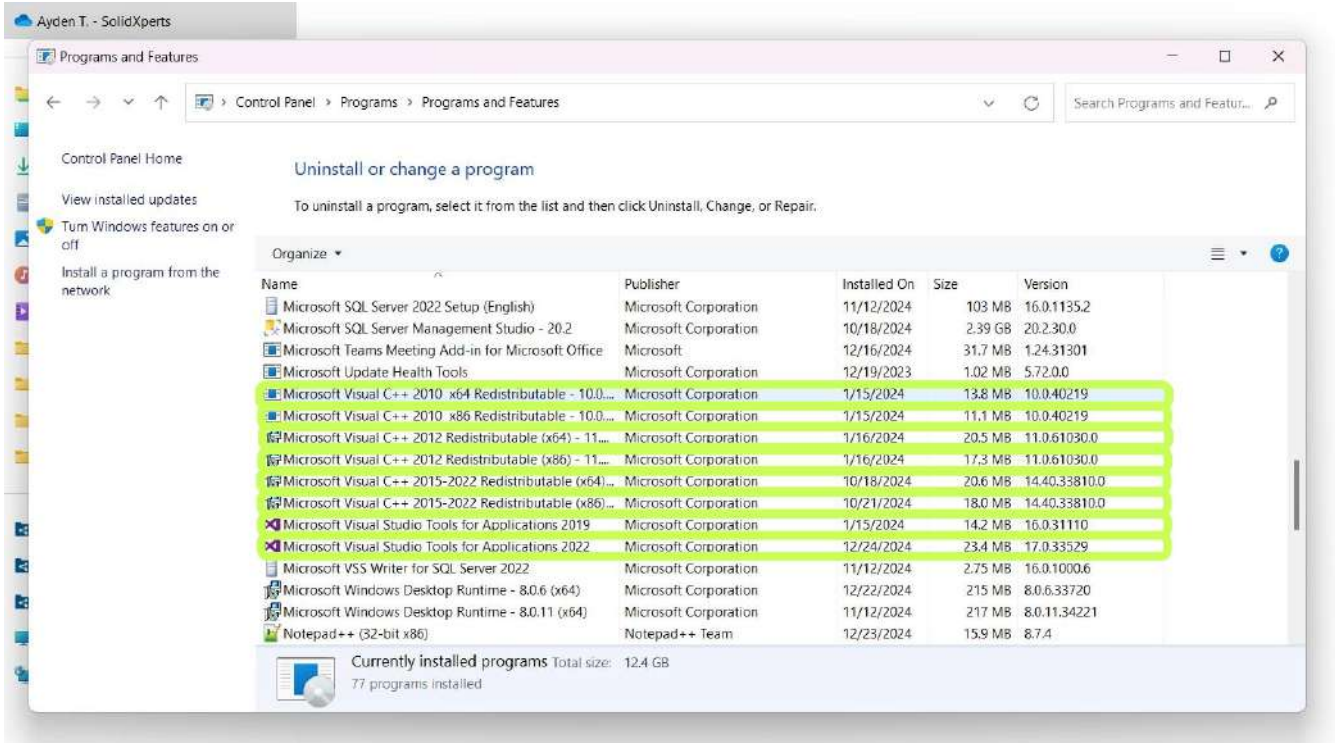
Ayden T. - SolidXperts

Programs and Features

Control Panel › Programs › Programs and Features

Search Programs and Featur...

Control Panel Home

View installed updates

Turn Windows features on or off

Install a program from the network

Uninstall or change a program

To uninstall a program, select it from the list and then click Uninstall, Change, or Repair.

Organize ▾

| Name | Publisher | Installed On | Size | Version |
|---|---|---|---|---|
| Microsoft SQL Server 2022 Setup (English) | Microsoft Corporation | 11/12/2024 | 103 MB | 16.0.1135.2 |
| Microsoft SQL Server Management Studio - 20.2 | Microsoft Corporation | 10/18/2024 | 2.39 GB | 20.2.30.0 |
| Microsoft Teams Meeting Add-in for Microsoft Office | Microsoft | 12/16/2024 | 31.7 MB | 1.24.31301 |
| Microsoft Update Health Tools | Microsoft Corporation | 12/19/2023 | 1.02 MB | 5.72.0.0 |
| Microsoft Visual C++ 2010 x64 Redistributable - 10.0.... | Microsoft Corporation | 1/15/2024 | 13.8 MB | 10.0.40219 |
| Microsoft Visual C++ 2010 x86 Redistributable - 10.0.... | Microsoft Corporation | 1/15/2024 | 11.1 MB | 10.0.40219 |
| Microsoft Visual C++ 2012 Redistributable (x64) - 11.... | Microsoft Corporation | 1/16/2024 | 20.5 MB | 11.0.61030.0 |
| Microsoft Visual C++ 2012 Redistributable (x86) - 11.... | Microsoft Corporation | 1/16/2024 | 17.3 MB | 11.0.61030.0 |
| Microsoft Visual C++ 2015-2022 Redistributable (x64)... | Microsoft Corporation | 10/18/2024 | 20.6 MB | 14.40.33810.0 |
| Microsoft Visual C++ 2015-2022 Redistributable (x86)... | Microsoft Corporation | 10/21/2024 | 18.0 MB | 14.40.33810.0 |
| Microsoft Visual Studio Tools for Applications 2019 | Microsoft Corporation | 1/15/2024 | 14.2 MB | 16.0.31110 |
| Microsoft Visual Studio Tools for Applications 2022 | Microsoft Corporation | 12/24/2024 | 23.4 MB | 17.0.33529 |
| Microsoft VSS Writer for SQL Server 2022 | Microsoft Corporation | 11/12/2024 | 2.75 MB | 16.0.1000.6 |
| Microsoft Windows Desktop Runtime - 8.0.6 (x64) | Microsoft Corporation | 12/22/2024 | 215 MB | 8.0.6.33720 |
| Microsoft Windows Desktop Runtime - 8.0.11 (x64) | Microsoft Corporation | 11/12/2024 | 217 MB | 8.0.11.34221 |
| Notepad++ (32-bit x86) | Notepad++ Team | 12/23/2024 | 15.9 MB | 8.7.4 |

Currently installed programs Total size: 12.4 GB
77 programs installed